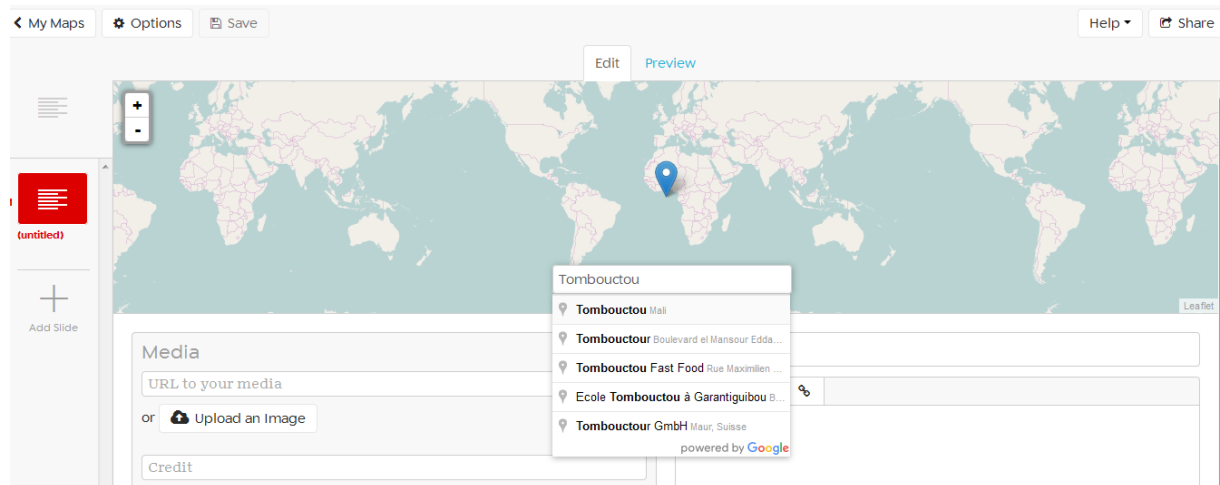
My Maps
Options
Save
Help
Share
Edit
Preview
+
-
(untitled)
Add Slide
Tombouctou
Tombouctou Mali
Tombouctour Boulevard el Mansour Edda...
Tombouctou Fast Food Rue Maximilien ...
Ecole Tombouctou à Garantiguibou B...
Tombouctour GmbH Maur, Suisse
powered by Google
Leaflet
Media
URL to your media
or
Upload an Image
Credit